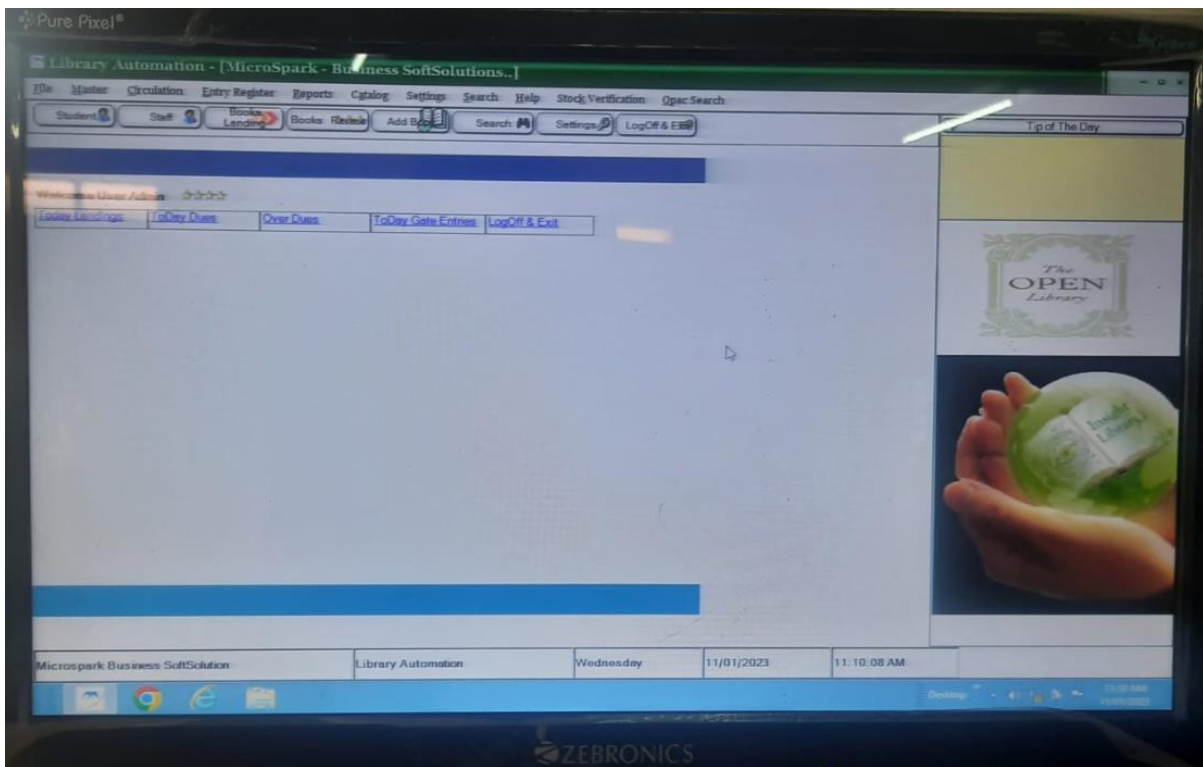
Pure Pixel®

Library Automation - [MicroSpark - Business SoftSolutions..]

File Master Circulation Entry Register Reports Catalog Settings Search Help Stock Verification Opac Search

Student Staff Books Lending Books Return Add Books Search Settings LogOff & Exit

Tip of The Day

Welcome User Admin

Today Lendings ToDay Dues Over Dues ToDay Gate Entries LogOff & Exit

The OPEN Library

Microspark Business SoftSolution | Library Automation | Wednesday | 11/01/2023 | 11:10:08 AM

Desktop

ZEBRONICS